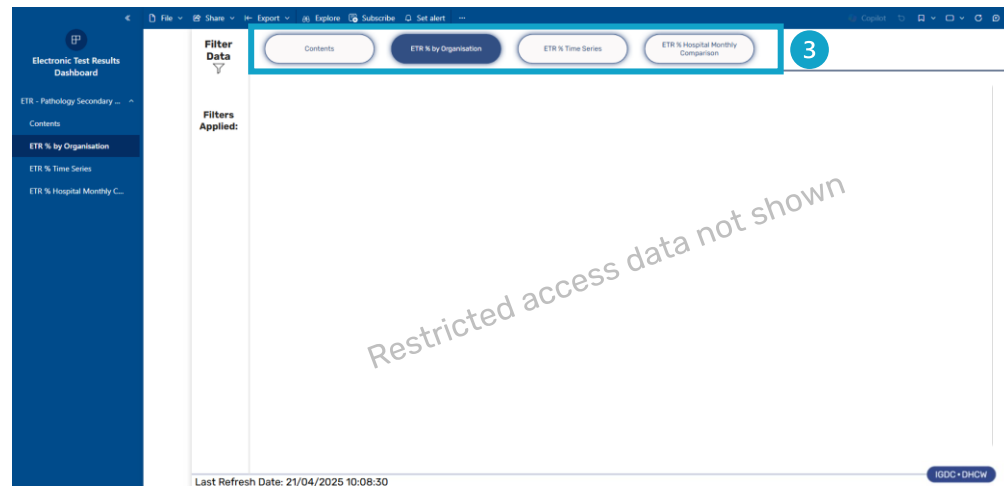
File Share Export Explore Subscribe Set alert ···

Copilot

Electronic Test Results Dashboard

ETR - Pathology Secondary ...

Contents

ETR % by Organisation

ETR % Time Series

ETR % Hospital Monthly C...

Filter Data

Contents

ETR % by Organisation

ETR % Time Series

ETR % Hospital Monthly Comparison

3

Filters Applied:

Restricted access data not shown

Last Refresh Date: 21/04/2025 10:08:30

IGDC • DHCW